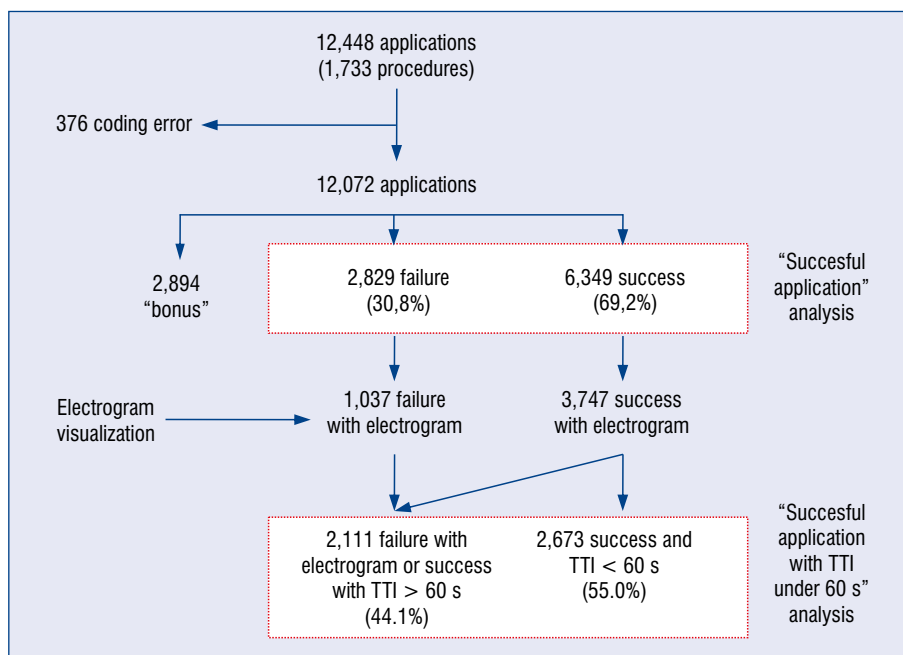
12,448 applications
(1,733 procedures)

376 coding error

12,072 applications

2,894
"bonus"

2,829 failure
(30,8%)

6,349 success
(69,2%)

"Succesful application" analysis

Electrogram visualization

1,037 failure
with electrogram

3,747 success
with electrogram

2,111 failure with electrogram or success with TTI $>$ 60 s
(44.1%)

2,673 success and
TTI $<$ 60 s
(55.0%)

"Succesful application with TTI under 60 s" analysis